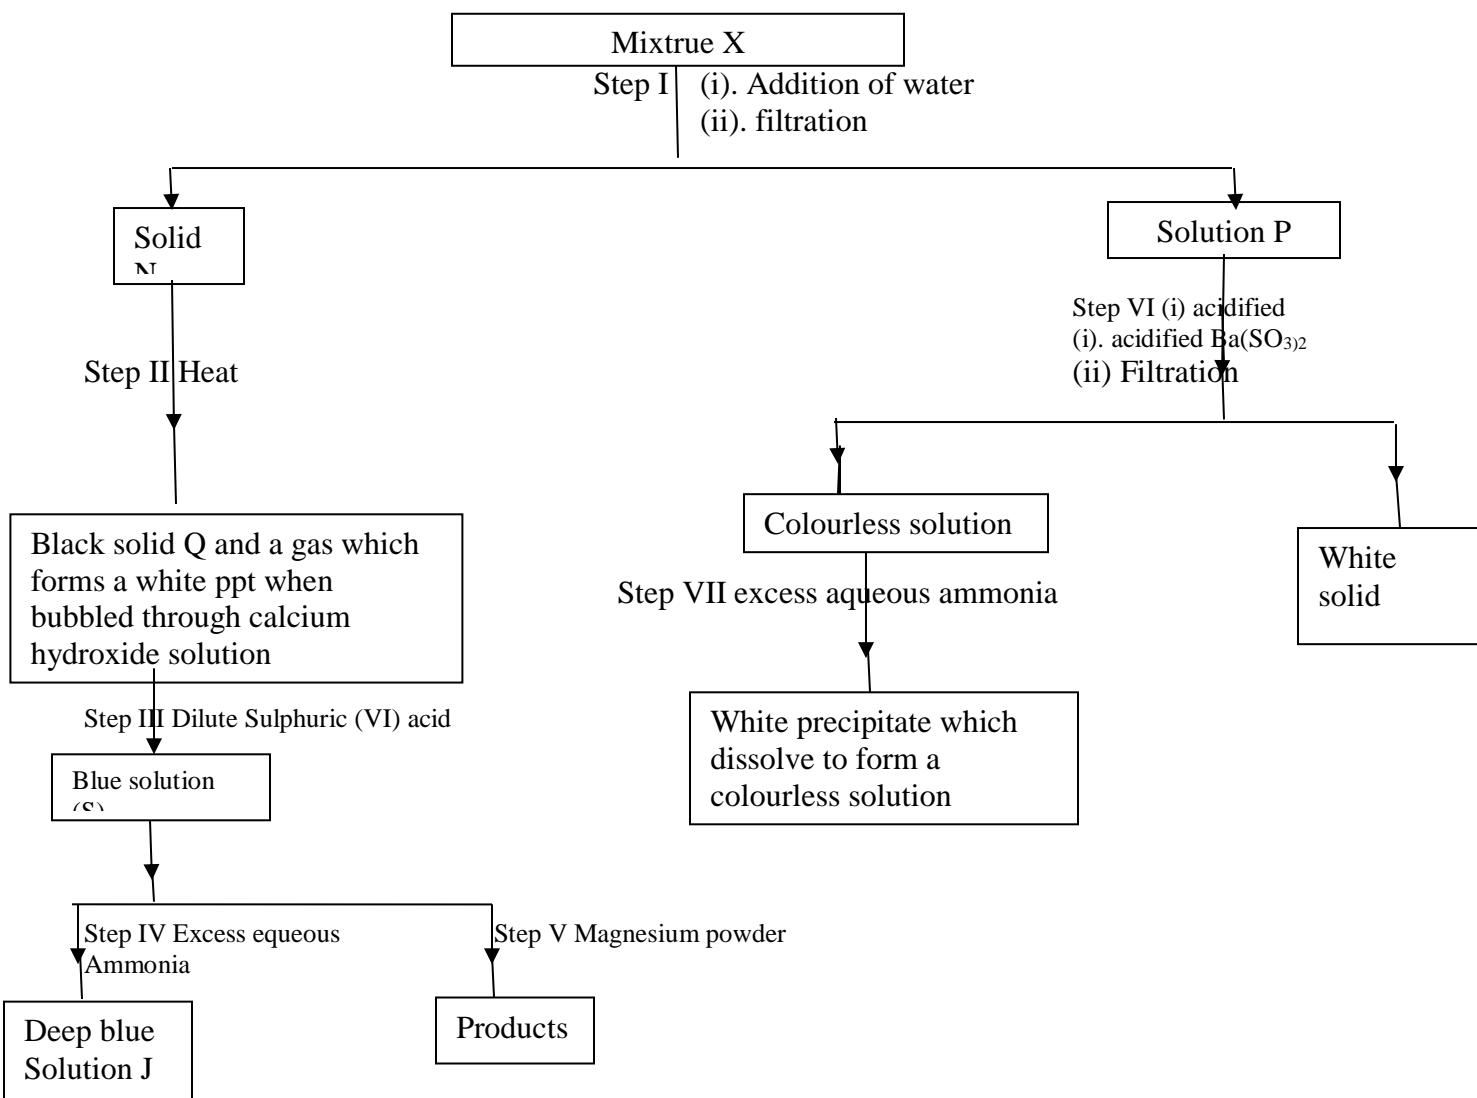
Mixtrue X

Step I (i). Addition of water
(ii). filtration

Solid N

Solution P

Step II Heat

Step VI (i) acidified
(i). acidified $Ba(SO_{3})_{2}$
(ii) Filtration

Black solid Q and a gas which forms a white ppt when bubbled through calcium hydroxide solution

Colourless solution

White solid

Step VII excess aqueous ammonia

Step III Dilute Sulphuric (VI) acid

White precipitate which dissolve to form a colourless solution

Blue solution (S)

Step IV Excess equeous Ammonia

Step V Magnesium powder

Deep blue Solution J

Products